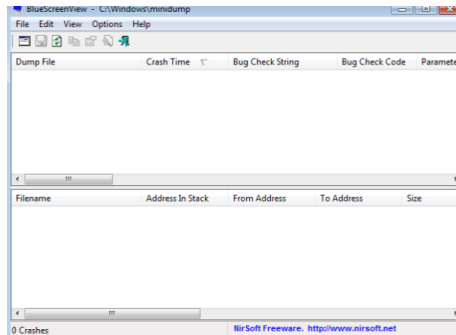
BlueScreenView - C:\Windows\minidump

File Edit View Options Help

| Dump File | Crash Time | Bug Check String | Bug Check Code | Paramete |
|---|---|---|---|---|

| Filename | Address In Stack | From Address | To Address | Size |
|---|---|---|---|---|

0 Crashes

NirSoft Freeware. http://www.nirsoft.net